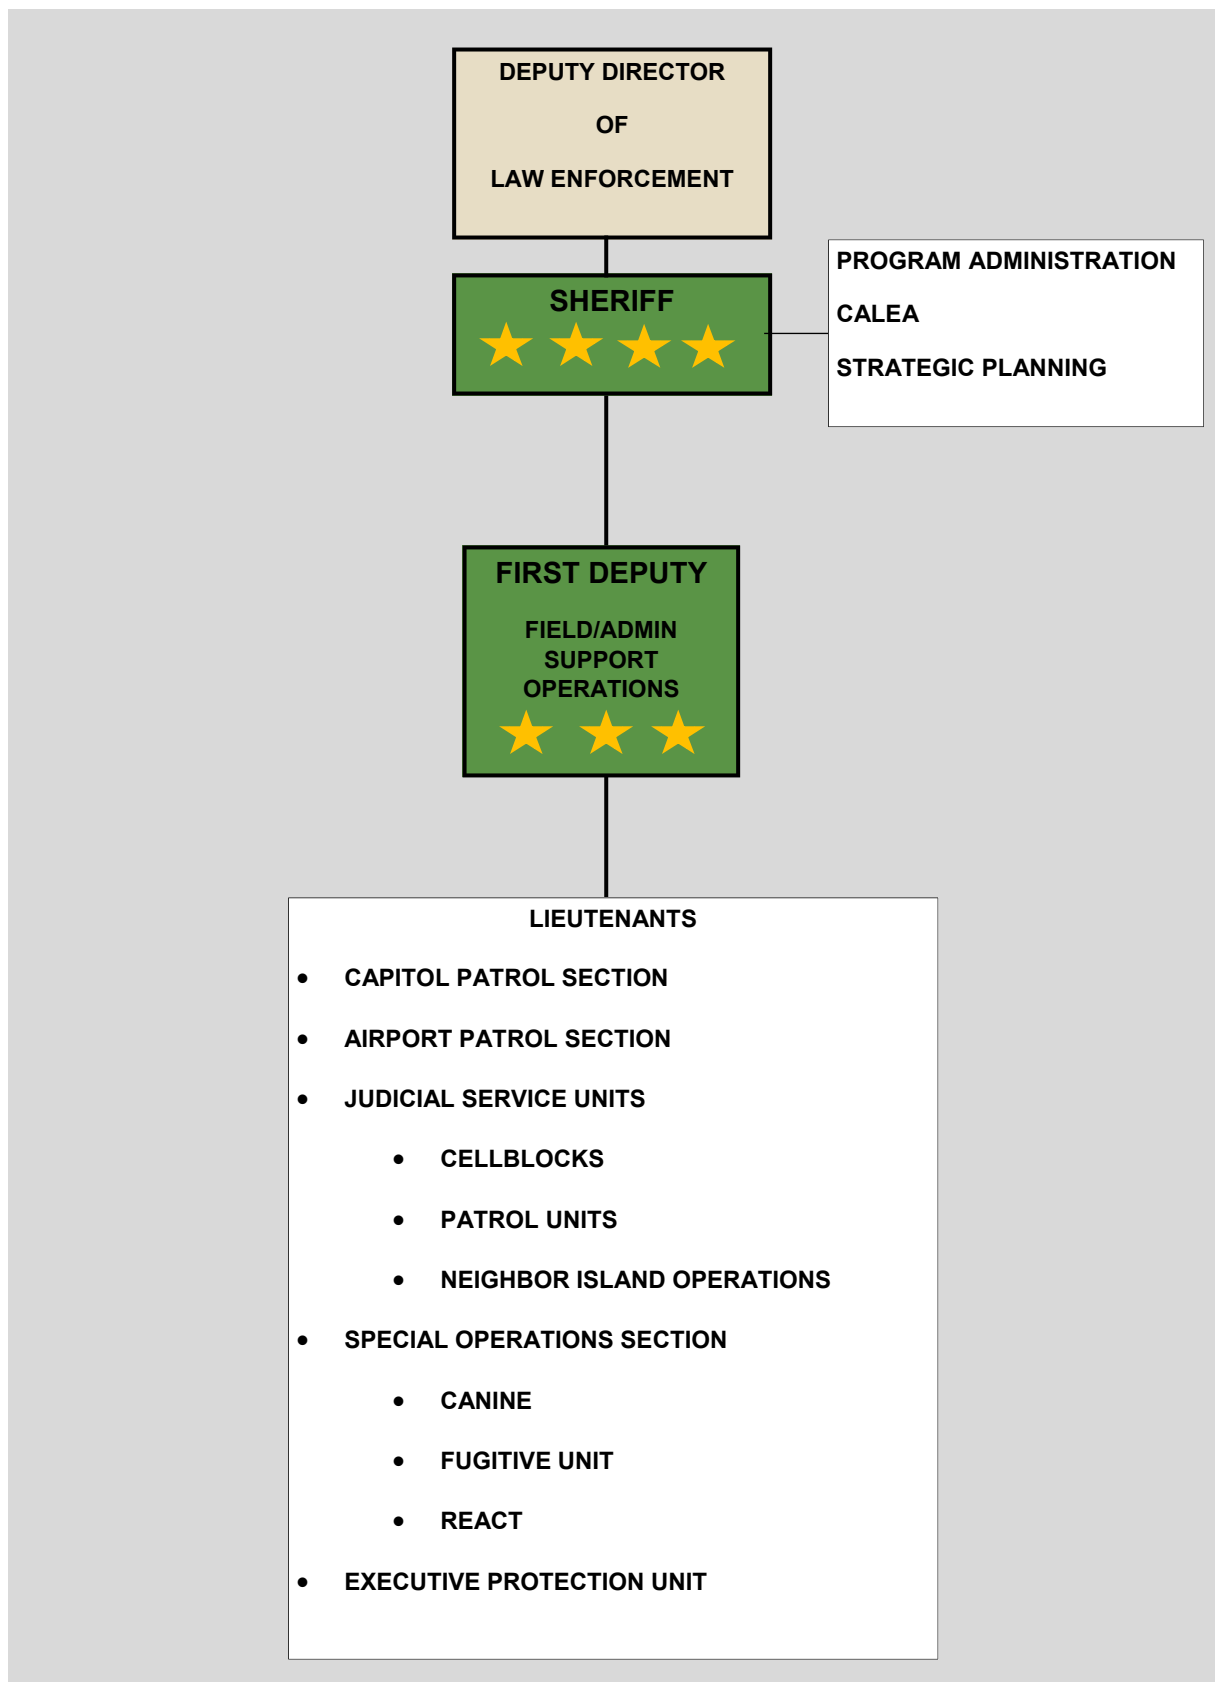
DEPUTY DIRECTOR

OF

LAW ENFORCEMENT

SHERIFF

PROGRAM ADMINISTRATION

CALEA

STRATEGIC PLANNING

FIRST DEPUTY

FIELD/ADMIN SUPPORT OPERATIONS

LIEUTENANTS

- CAPITOL PATROL SECTION
- AIRPORT PATROL SECTION
- JUDICIAL SERVICE UNITS
  - CELLBLOCKS
  - PATROL UNITS
  - NEIGHBOR ISLAND OPERATIONS
- SPECIAL OPERATIONS SECTION
  - CANINE
  - FUGITIVE UNIT
  - REACT
- EXECUTIVE PROTECTION UNIT